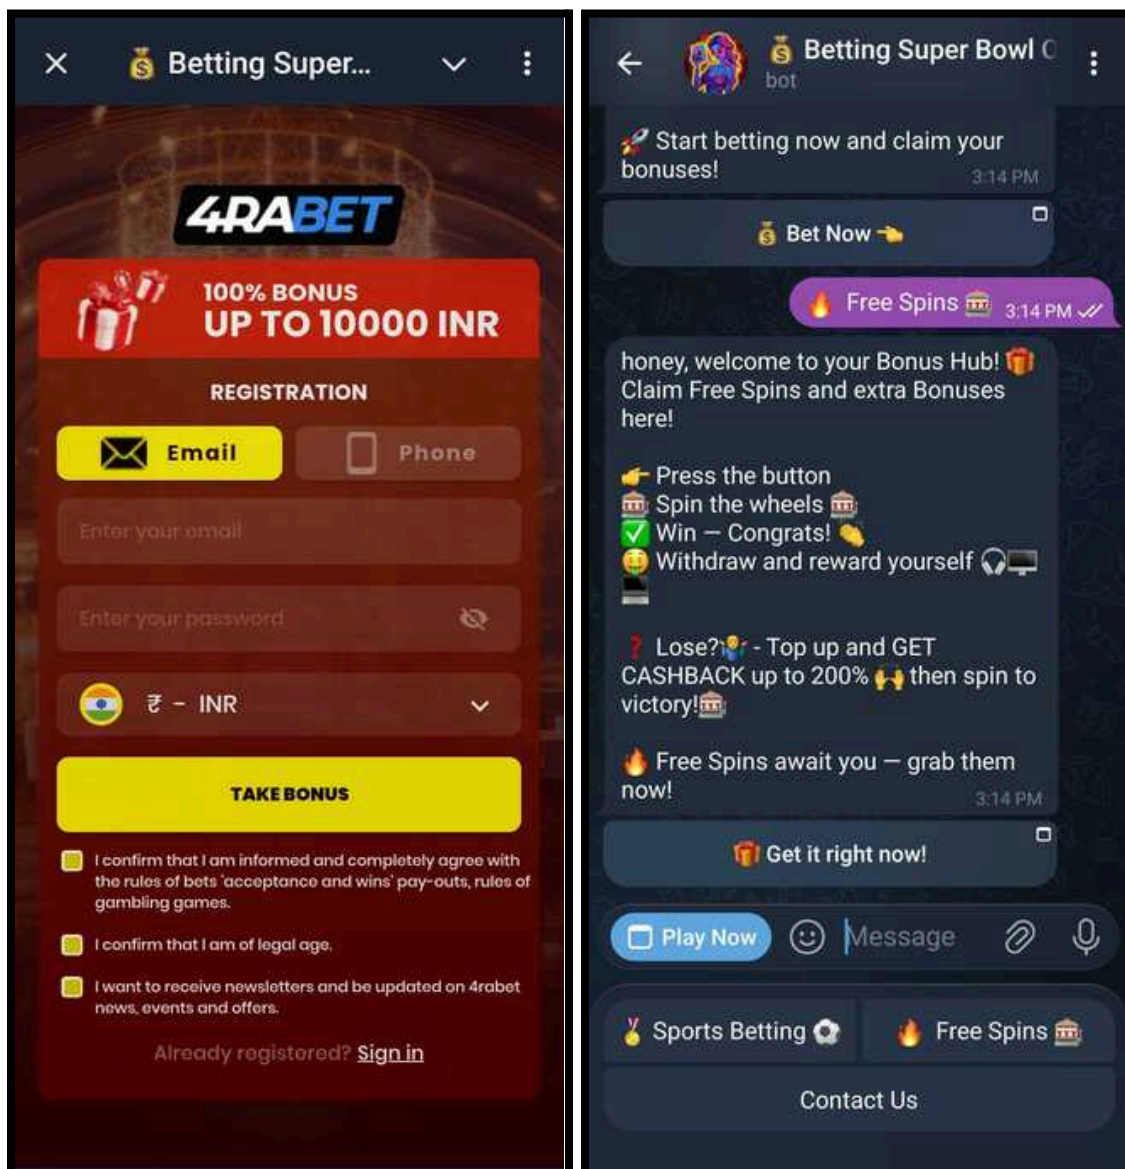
Betting Super...

4RABET

100% BONUS
UP TO 10000 INR

REGISTRATION

Email

Phone

Enter your email

Enter your password

₹ - INR

TAKE BONUS

I confirm that I am informed and completely agree with the rules of bets 'acceptance and wins' pay-outs, rules of gambling games.

I confirm that I am of legal age.

I want to receive newsletters and be updated on 4rabet news, events and offers.

Already registered? Sign in

Betting Super Bowl C
bot

Start betting now and claim your bonuses! 3:14 PM

Bet Now

Free Spins 3:14 PM

honey, welcome to your Bonus Hub! Claim Free Spins and extra Bonuses here!

Press the button
Spin the wheels
Win — Congrats!
Withdraw and reward yourself

Lose? - Top up and GET CASHBACK up to 200% then spin to victory!

Free Spins await you — grab them now! 3:14 PM

Get it right now!

Play Now

Message

Sports Betting

Free Spins

Contact Us